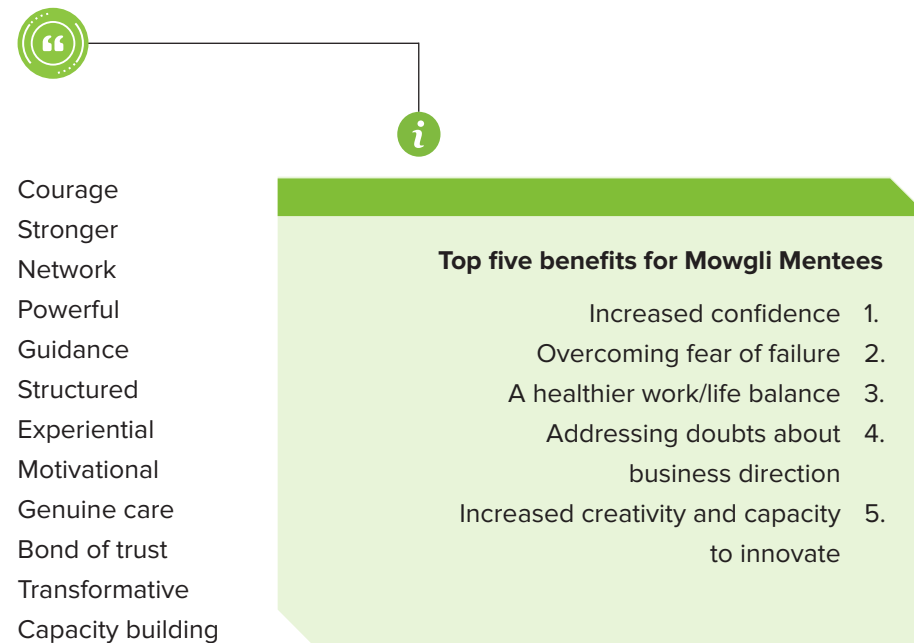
Courage
Stronger
Network
Powerful
Guidance
Structured
Experiential
Motivational
Genuine care
Bond of trust
Transformative
Capacity building

Top five benefits for Mowgli Mentees

Increased confidence 1.
Overcoming fear of failure 2.
A healthier work/life balance 3.
Addressing doubts about business direction 4.
Increased creativity and capacity to innovate 5.